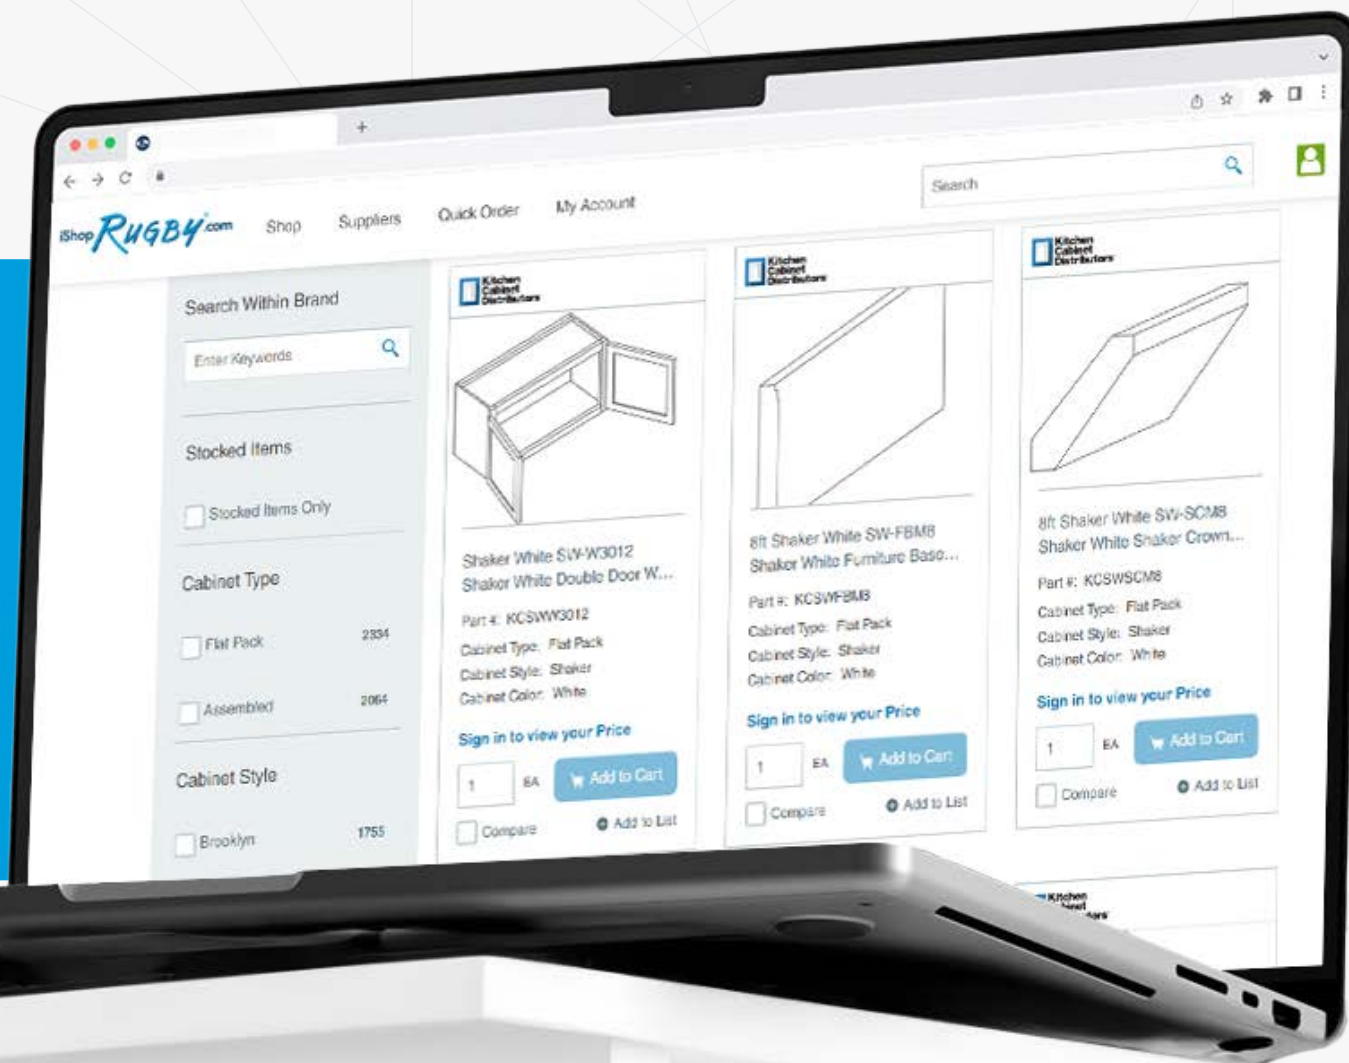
iShop RUGBY.com Shop Suppliers Quick Order My Account

Search

Search Within Brand

Enter Keywords

Stocked Items

Stocked Items Only

Cabinet Type

Flat Pack 2334

Assembled 2064

Cabinet Style

Brooklyn 1755

Kitchen Cabinet Distributors

Shaker White SW-W3012 Shaker White Double Door W...

Part #: KCSWW3012
Cabinet Type: Flat Pack
Cabinet Style: Shaker
Cabinet Color: White

Sign in to view your Price

1 EA Add to Cart

Compare Add to List

Kitchen Cabinet Distributors

8ft Shaker White SW-FBM8 Shaker White Furniture Base...

Part #: KCSWFBM8
Cabinet Type: Flat Pack
Cabinet Style: Shaker
Cabinet Color: White

Sign in to view your Price

1 EA Add to Cart

Compare Add to List

Kitchen Cabinet Distributors

8ft Shaker White SW-SCM8 Shaker White Shaker Crown...

Part #: KCSWSCM8
Cabinet Type: Flat Pack
Cabinet Style: Shaker
Cabinet Color: White

Sign in to view your Price

1 EA Add to Cart

Compare Add to List

Kitchen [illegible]